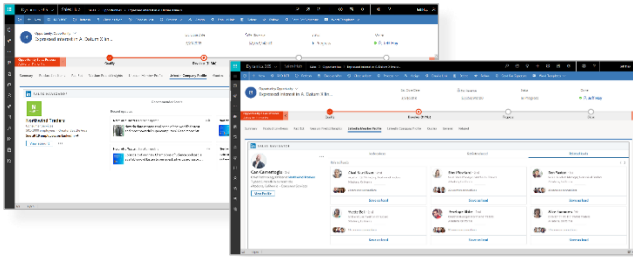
Dynamics 365
Expressed interest in A. Datum XX in...
Qualify
Develop (9 Hrs)
Dynamics 365
Expressed interest in A. Datum XX in...
Qualify
Develop (9 Hrs)
Propose
Close
LinkedIn Sales Navigator
Sophisticated Solutions
Carl Kamerstaal
View Profile
Introductions
Recommended leads
Reviewed leads
Chad Van Hoff
Dan Mahooney
Gus Washington
Save as lead
Save as lead
Save as lead
Wesley Butz
Hardware Abbott
Alice Lanceman
Save as lead
Save as lead
Save as lead